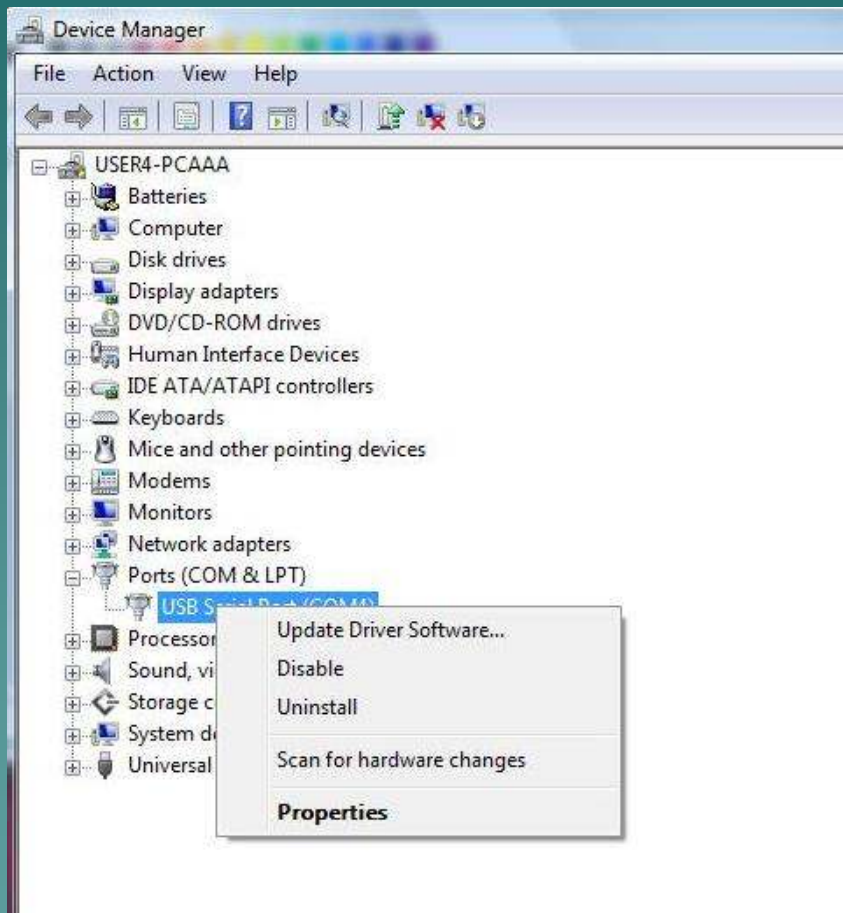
Device Manager

File Action View Help

USER4-PCAAA
Batteries
Computer
Disk drives
Display adapters
DVD/CD-ROM drives
Human Interface Devices
IDE ATA/ATAPI controllers
Keyboards
Mice and other pointing devices
Modems
Monitors
Network adapters
Ports (COM & LPT)
USB S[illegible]
Processor
Sound, vi
Storage c
System d
Universal

Update Driver Software...
Disable
Uninstall
Scan for hardware changes
Properties